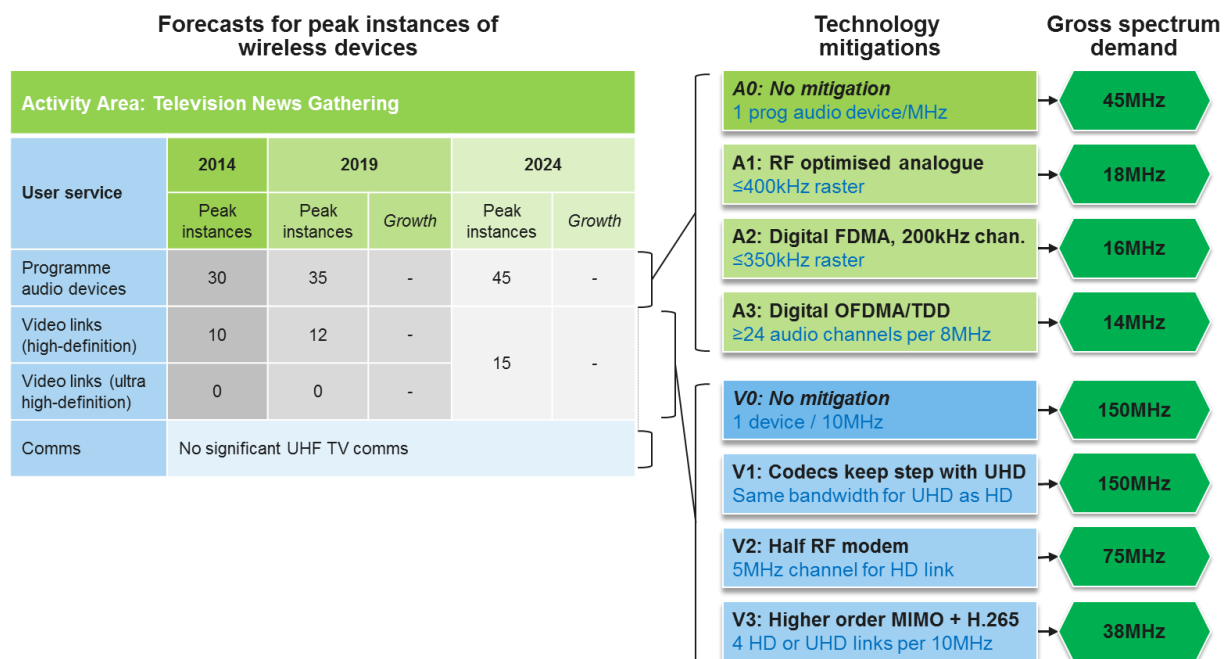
Forecasts for peak instances of wireless devices

Activity Area: Television News Gathering

| User service | 2014 Peak instances | 2019 Peak instances | 2019 Growth | 2024 Peak instances | 2024 Growth |
|---|---|---|---|---|---|
| Programme audio devices | 30 | 35 | - | 45 | - |
| Video links (high-definition) | 10 | 12 | - | 15 | - |
| Video links (ultra high-definition) | 0 | 0 | - | | |
| Comms | No significant UHF TV comms | | | | |

Technology mitigations

Gross spectrum demand

A0: No mitigation
1 prog audio device/MHz
45MHz

A1: RF optimised analogue
≤400kHz raster
18MHz

A2: Digital FDMA, 200kHz chan.
≤350kHz raster
16MHz

A3: Digital OFDMA/TDD
≥24 audio channels per 8MHz
14MHz

V0: No mitigation
1 device / 10MHz
150MHz

V1: Codecs keep step with UHD
Same bandwidth for UHD as HD
150MHz

V2: Half RF modem
5MHz channel for HD link
75MHz

V3: Higher order MIMO + H.265
4 HD or UHD links per 10MHz
38MHz